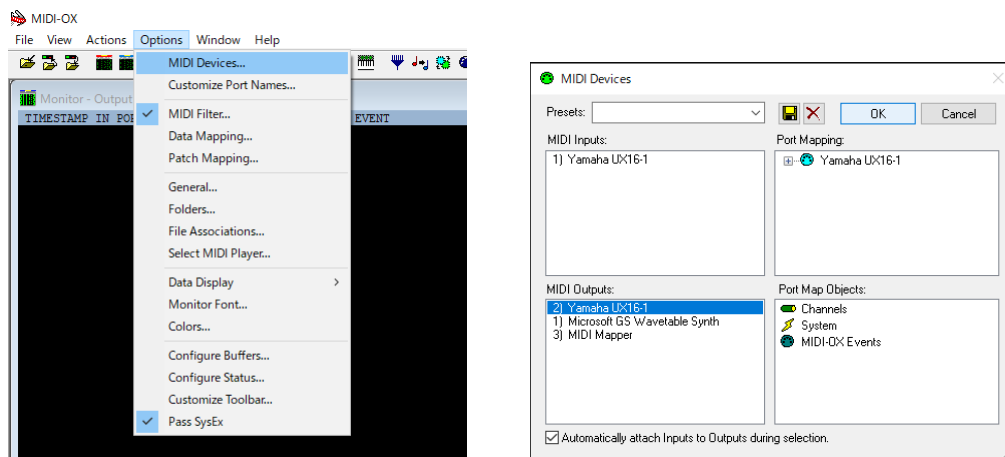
MIDI-OX

File View Actions Options Window Help

Monitor - Output
TIMESTAMP IN PO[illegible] EVENT

MIDI Devices...
Customize Port Names...
MIDI Filter...
Data Mapping...
Patch Mapping...
General...
Folders...
File Associations...
Select MIDI Player...
Data Display
Monitor Font...
Colors...
Configure Buffers...
Configure Status...
Customize Toolbar...
Pass SysEx

MIDI Devices

Presets:
OK
Cancel

MIDI Inputs:
1) Yamaha UX16-1

Port Mapping:
Yamaha UX16-1

MIDI Outputs:
2) Yamaha UX16-1
1) Microsoft GS Wavetable Synth
3) MIDI Mapper

Port Map Objects:
Channels
System
MIDI-OX Events

Automatically attach Inputs to Outputs during selection.